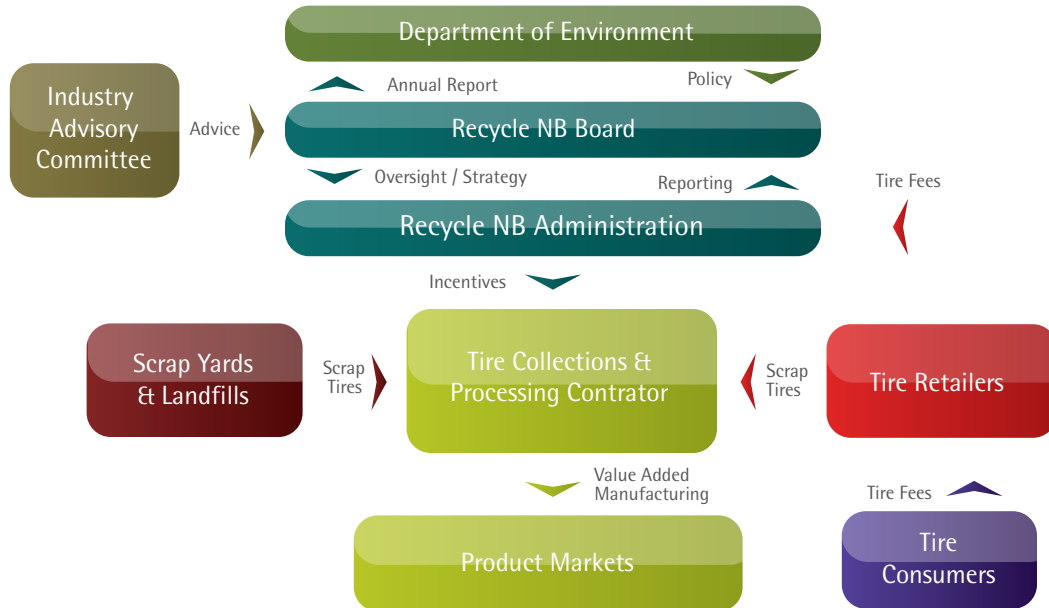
Department of Environment

Annual Report

Policy

Industry Advisory Committee

Advice

Recycle NB Board

Oversight / Strategy

Reporting

Tire Fees

Recycle NB Administration

Incentives

Scrap Yards & Landfills

Scrap Tires

Tire Collections & Processing Contrator

Scrap Tires

Tire Retailers

Value Added Manufacturing

Tire Fees

Product Markets

Tire Consumers